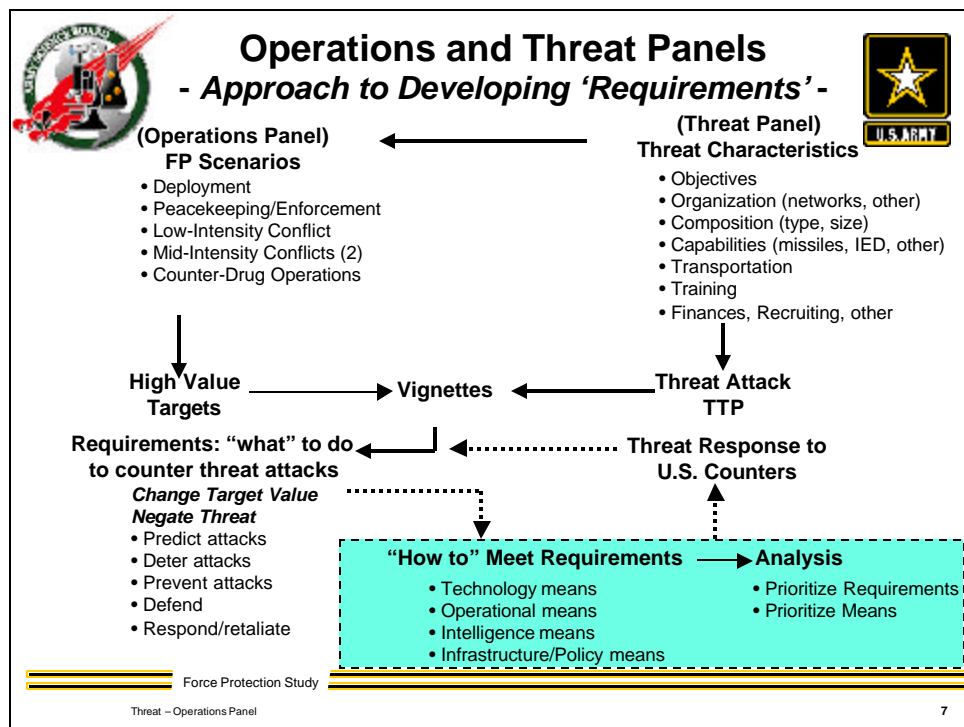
Operations and Threat Panels
- Approach to Developing 'Requirements' -

U.S. ARMY

(Operations Panel)
FP Scenarios
• Deployment
• Peacekeeping/Enforcement
• Low-Intensity Conflict
• Mid-Intensity Conflicts (2)
• Counter-Drug Operations

(Threat Panel)
Threat Characteristics
• Objectives
• Organization (networks, other)
• Composition (type, size)
• Capabilities (missiles, IED, other)
• Transportation
• Training
• Finances, Recruiting, other

High Value Targets

Vignettes

Threat Attack TTP

Requirements: "what" to do to counter threat attacks
Change Target Value
Negate Threat
• Predict attacks
• Deter attacks
• Prevent attacks
• Defend
• Respond/retaliate

Threat Response to U.S. Counters

"How to" Meet Requirements
• Technology means
• Operational means
• Intelligence means
• Infrastructure/Policy means

Analysis
• Prioritize Requirements
• Prioritize Means

Force Protection Study

Threat – Operations Panel

7